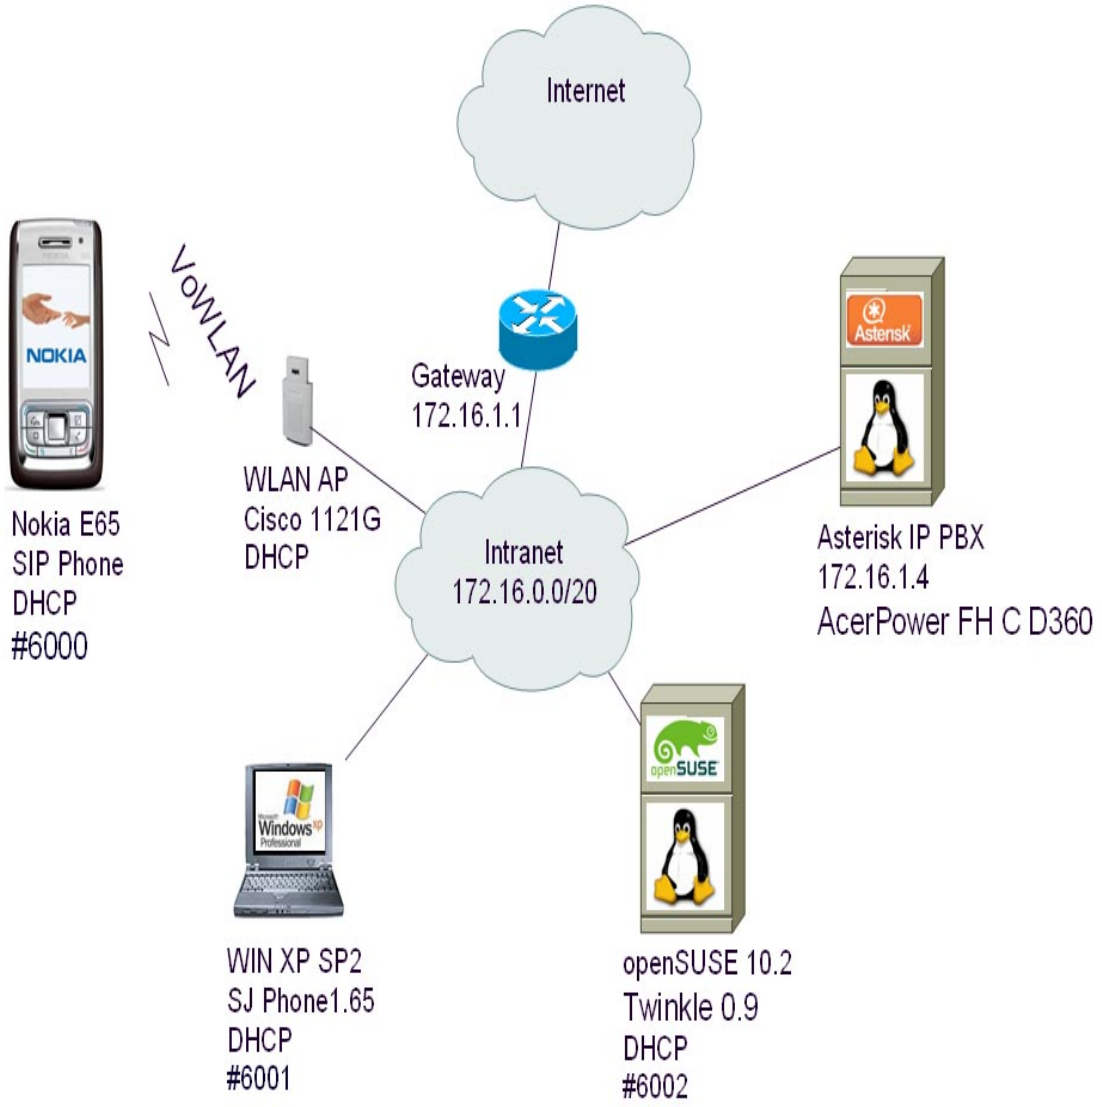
Internet

VoWLAN

NOKIA

Gateway
172.16.1.1

Asterisk

WLAN AP
Cisco 1121G
DHCP

Nokia E65
SIP Phone
DHCP
#6000

Intranet
172.16.0.0/20

Asterisk IP PBX
172.16.1.4
AcerPower FH C D360

openSUSE

Microsoft Windows xp Professional

WIN XP SP2
SJ Phone1.65
DHCP
#6001

openSUSE 10.2
Twinkle 0.9
DHCP
#6002